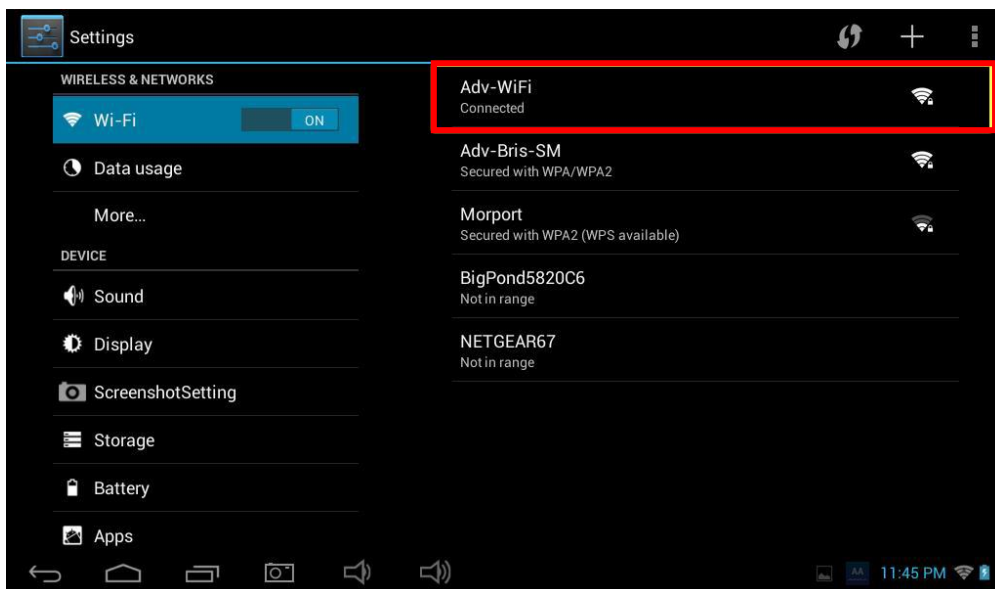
Settings

WIRELESS & NETWORKS

Wi-Fi ON

Data usage

More...

DEVICE

Sound

Display

ScreenshotSetting

Storage

Battery

Apps

Adv-WiFi
Connected

Adv-Bris-SM
Secured with WPA/WPA2

Morport
Secured with WPA2 (WPS available)

BigPond5820C6
Not in range

NETGEAR67
Not in range

11:45 PM